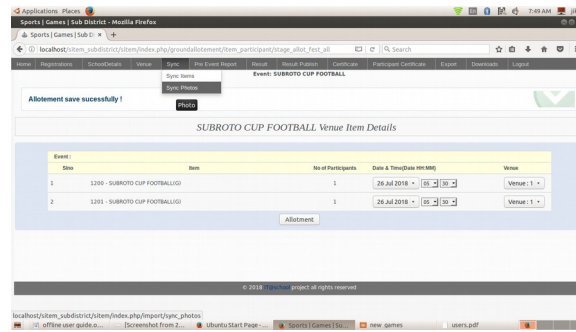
Applications Places
7:49 AM
Sports | Games | Sub District - Mozilla Firefox
Sports | Games | Sub D ×
localhost/sitem_subdistrict/sitem/index.php/groundallotement/item_participant/stage_allot_fest_all
Search
Home Registrations SchoolDetails Venue Sync Pre Event Report Result Result Publish Certificate Participant Certificate Export Downloads Logout
Sync Items
Sync Photos
Event: SUBROTO CUP FOOTBALL
Allotement save sucessfully !
Photo
SUBROTO CUP FOOTBALL Venue Item Details

| Event : | | | | |
|---|---|---|---|---|
| Slno | Item | No of Participants | Date & Time(Date HH:MM) | Venue |
| 1 | 1200 - SUBROTO CUP FOOTBALL(G) | 1 | 26 Jul 2018 05 30 | Venue : 1 |
| 2 | 1201 - SUBROTO CUP FOOTBALL(G) | 1 | 26 Jul 2018 05 30 | Venue : 1 |

Allotment
© 2018 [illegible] project all rights reserved
localhost/sitem_subdistrict/sitem/index.php/import/sync_photos
offline user guide.o... [Screenshot from 2... Ubuntu Start Page -... Sports | Games | Su... new_games users.pdf